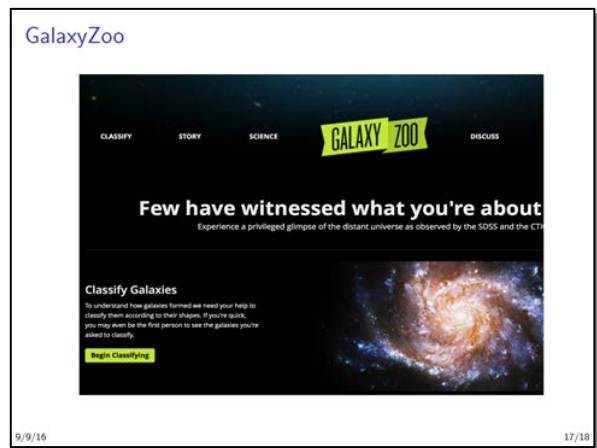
GalaxyZoo

CLASSIFY STORY SCIENCE GALAXY ZOO DISCUSS

Few have witnessed what you're about

Experience a privileged glimpse of the distant universe as observed by the SDSS and the CT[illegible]

Classify Galaxies

To understand how galaxies formed we need your help to classify them according to their shapes. If you're quick, you may even be the first person to see the galaxies you're asked to classify.

Begin Classifying

9/9/16

17/18